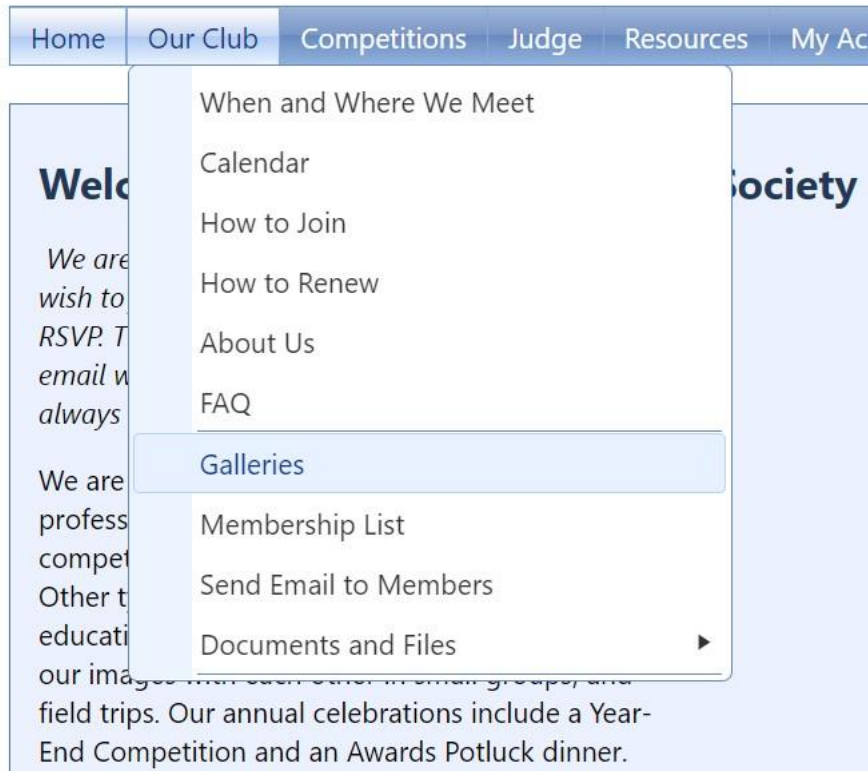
Home Our Club Competitions Judge Resources My Ac

When and Where We Meet
Calendar
How to Join
How to Renew
About Us
FAQ
Galleries
Membership List
Send Email to Members
Documents and Files

Welc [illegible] Society

We are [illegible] wish to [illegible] RSVP. T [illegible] email w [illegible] always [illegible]

We are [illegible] profess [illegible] compet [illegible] Other t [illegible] educati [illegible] our ima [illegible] field trips. Our annual celebrations include a Year-End Competition and an Awards Potluck dinner.